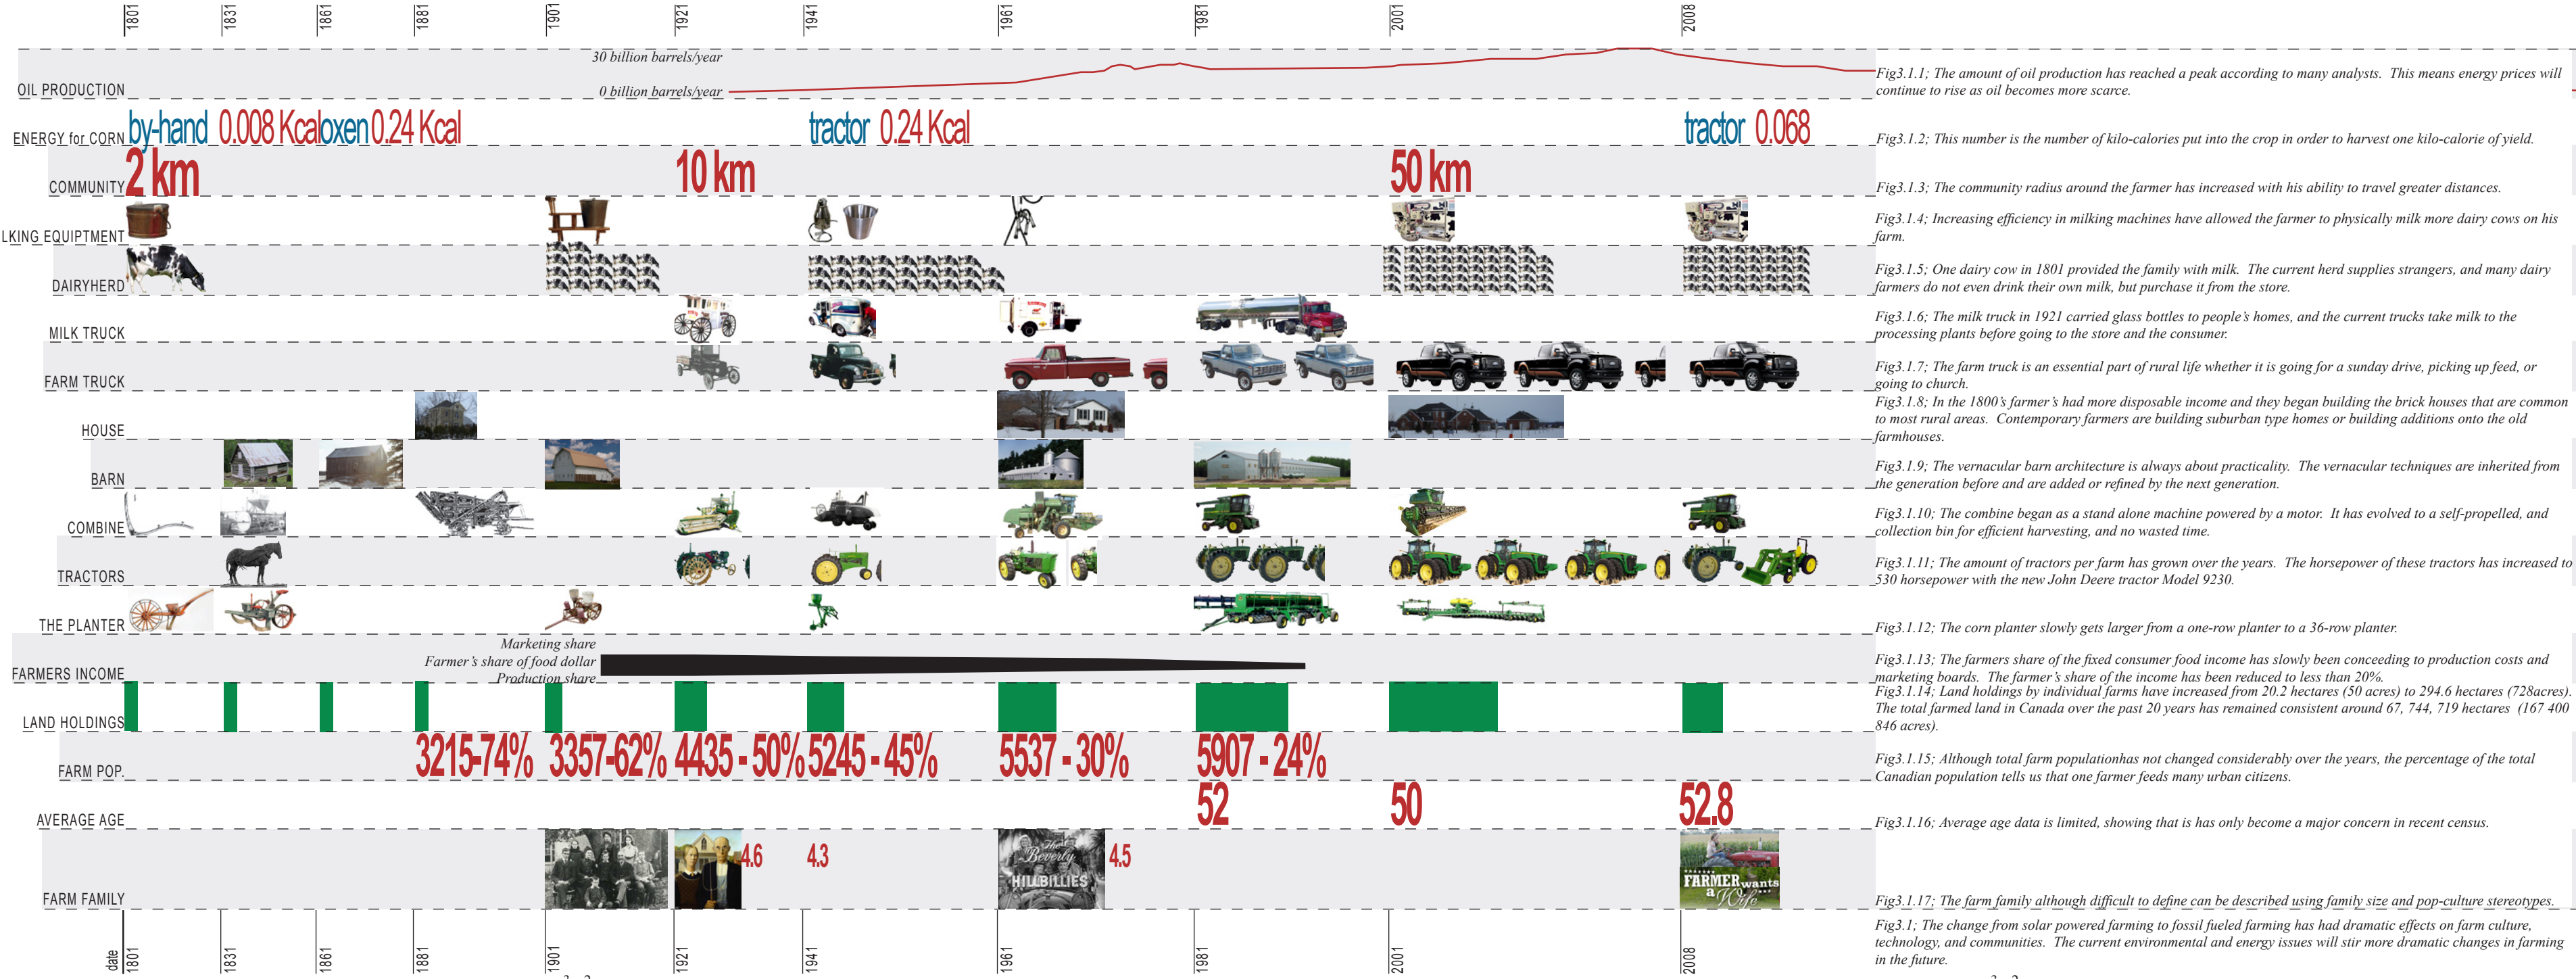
1801 1831 1861 1881 1901 1921 1941 1961 1981 2001 2008

30 billion barrels/year

OIL PRODUCTION

0 billion barrels/year

Fig3.1.1; The amount of oil production has reached a peak according to many analysts. This means energy prices will continue to rise as oil becomes more scarce.

ENERGY for CORN by-hand 0.008 Kcal oxen 0.24 Kcal tractor 0.24 Kcal tractor 0.068

Fig3.1.2; This number is the number of kilo-calories put into the crop in order to harvest one kilo-calorie of yield.

COMMUNITY 2 km 10 km 50 km

Fig3.1.3; The community radius around the farmer has increased with his ability to travel greater distances.

LKING EQUIPTMENT

Fig3.1.4; Increasing efficiency in milking machines have allowed the farmer to physically milk more dairy cows on his farm.

DAIRYHERD

Fig3.1.5; One dairy cow in 1801 provided the family with milk. The current herd supplies strangers, and many dairy farmers do not even drink their own milk, but purchase it from the store.

MILK TRUCK

Fig3.1.6; The milk truck in 1921 carried glass bottles to people's homes, and the current trucks take milk to the processing plants before going to the store and the consumer.

FARM TRUCK

Fig3.1.7; The farm truck is an essential part of rural life whether it is going for a sunday drive, picking up feed, or going to church.

HOUSE

Fig3.1.8; In the 1800's farmer's had more disposable income and they began building the brick houses that are common to most rural areas. Contemporary farmers are building suburban type homes or building additions onto the old farmhouses.

BARN

Fig3.1.9; The vernacular barn architecture is always about practicality. The vernacular techniques are inherited from the generation before and are added or refined by the next generation.

COMBINE

Fig3.1.10; The combine began as a stand alone machine powered by a motor. It has evolved to a self-propelled, and collection bin for efficient harvesting, and no wasted time.

TRACTORS

Fig3.1.11; The amount of tractors per farm has grown over the years. The horsepower of these tractors has increased to 530 horsepower with the new John Deere tractor Model 9230.

THE PLANTER

Fig3.1.12; The corn planter slowly gets larger from a one-row planter to a 36-row planter.

Marketing share
Farmer's share of food dollar
Production share

FARMERS INCOME

Fig3.1.13; The farmers share of the fixed consumer food income has slowly been conceeding to production costs and marketing boards. The farmer's share of the income has been reduced to less than 20%.

LAND HOLDINGS

Fig3.1.14; Land holdings by individual farms have increased from 20.2 hectares (50 acres) to 294.6 hectares (728acres). The total farmed land in Canada over the past 20 years has remained consistent around 67, 744, 719 hectares (167 400 846 acres).

FARM POP. 3215-74% 3357-62% 4435 - 50% 5245 - 45% 5537 - 30% 5907 - 24%

Fig3.1.15; Although total farm populationhas not changed considerably over the years, the percentage of the total Canadian population tells us that one farmer feeds many urban citizens.

AVERAGE AGE 52 50 52.8

Fig3.1.16; Average age data is limited, showing that is has only become a major concern in recent census.

FARM FAMILY 4.6 4.3 The Beverly HILLBILLIES 4.5 FARMER wants a Wife

Fig3.1.17; The farm family although difficult to define can be described using family size and pop-culture stereotypes.

Fig3.1; The change from solar powered farming to fossil fueled farming has had dramatic effects on farm culture, technology, and communities. The current environmental and energy issues will stir more dramatic changes in farming in the future.

date 1801 1831 1861 1881 1901 1921 1941 1961 1981 2001 2008